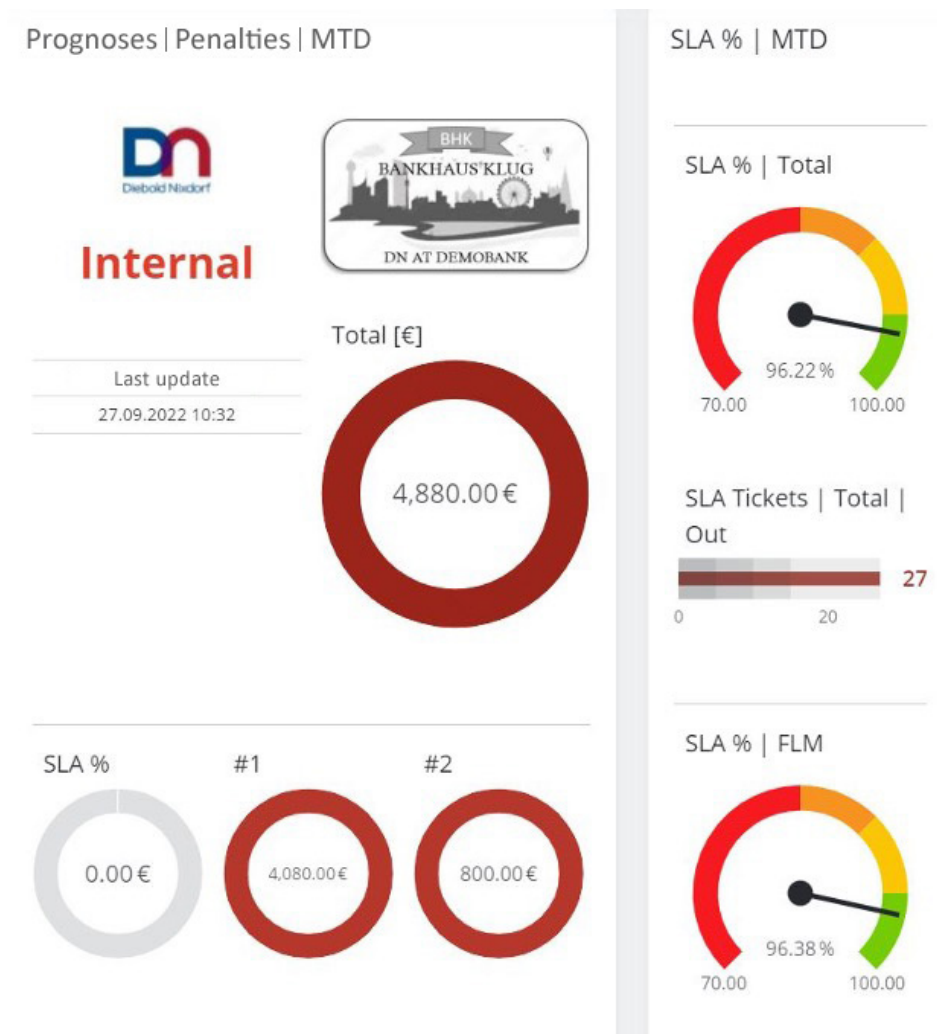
Prognoses | Penalties | MTD

DN
Diebold Nixdorf

Internal

BHK
BANKHAUS KLUG
DN AT DEMOBANK

Last update
27.09.2022 10:32

Total [€]

4,880.00 €

SLA %

0.00 €

#1

4,080.00 €

#2

800.00 €

SLA % | MTD

SLA % | Total

96.22 %

70.00

100.00

SLA Tickets | Total | Out

27

0

20

SLA % | FLM

96.38 %

70.00

100.00